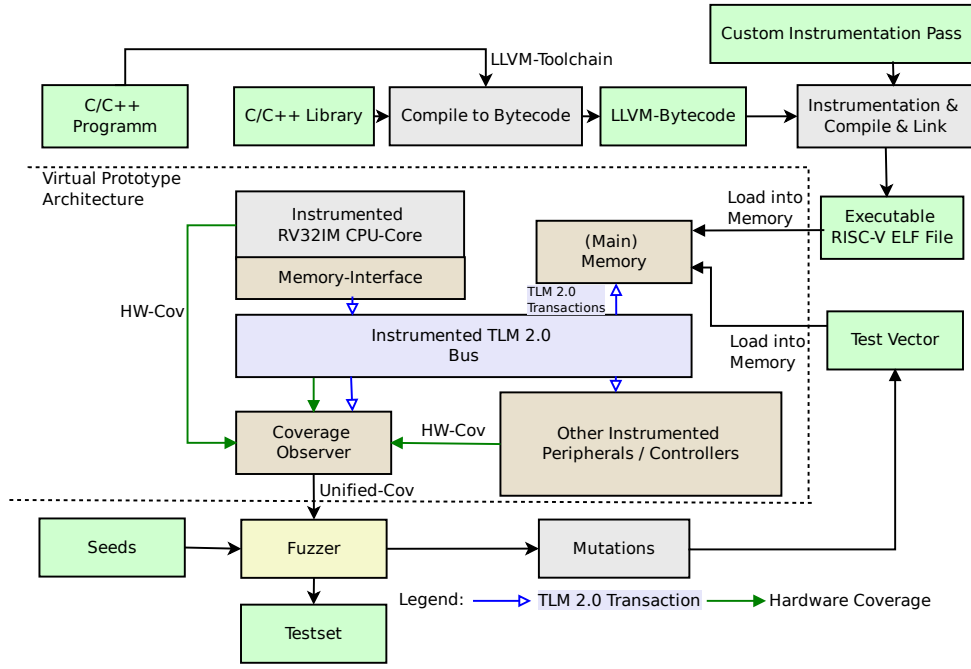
Custom Instrumentation Pass

LLVM-Toolchain

C/C++ Programm

C/C++ Library

Compile to Bytecode

LLVM-Bytecode

Instrumentation & Compile & Link

Virtual Prototype Architecture

Load into Memory

Executable RISC-V ELF File

Instrumented RV32IM CPU-Core

Memory-Interface

(Main) Memory

TLM 2.0 Transactions

HW-Cov

Instrumented TLM 2.0 Bus

Load into Memory

Test Vector

Coverage Observer

HW-Cov

Other Instrumented Peripherals / Controllers

Unified-Cov

Seeds

Fuzzer

Mutations

Legend:

TLM 2.0 Transaction

Hardware Coverage

Testset